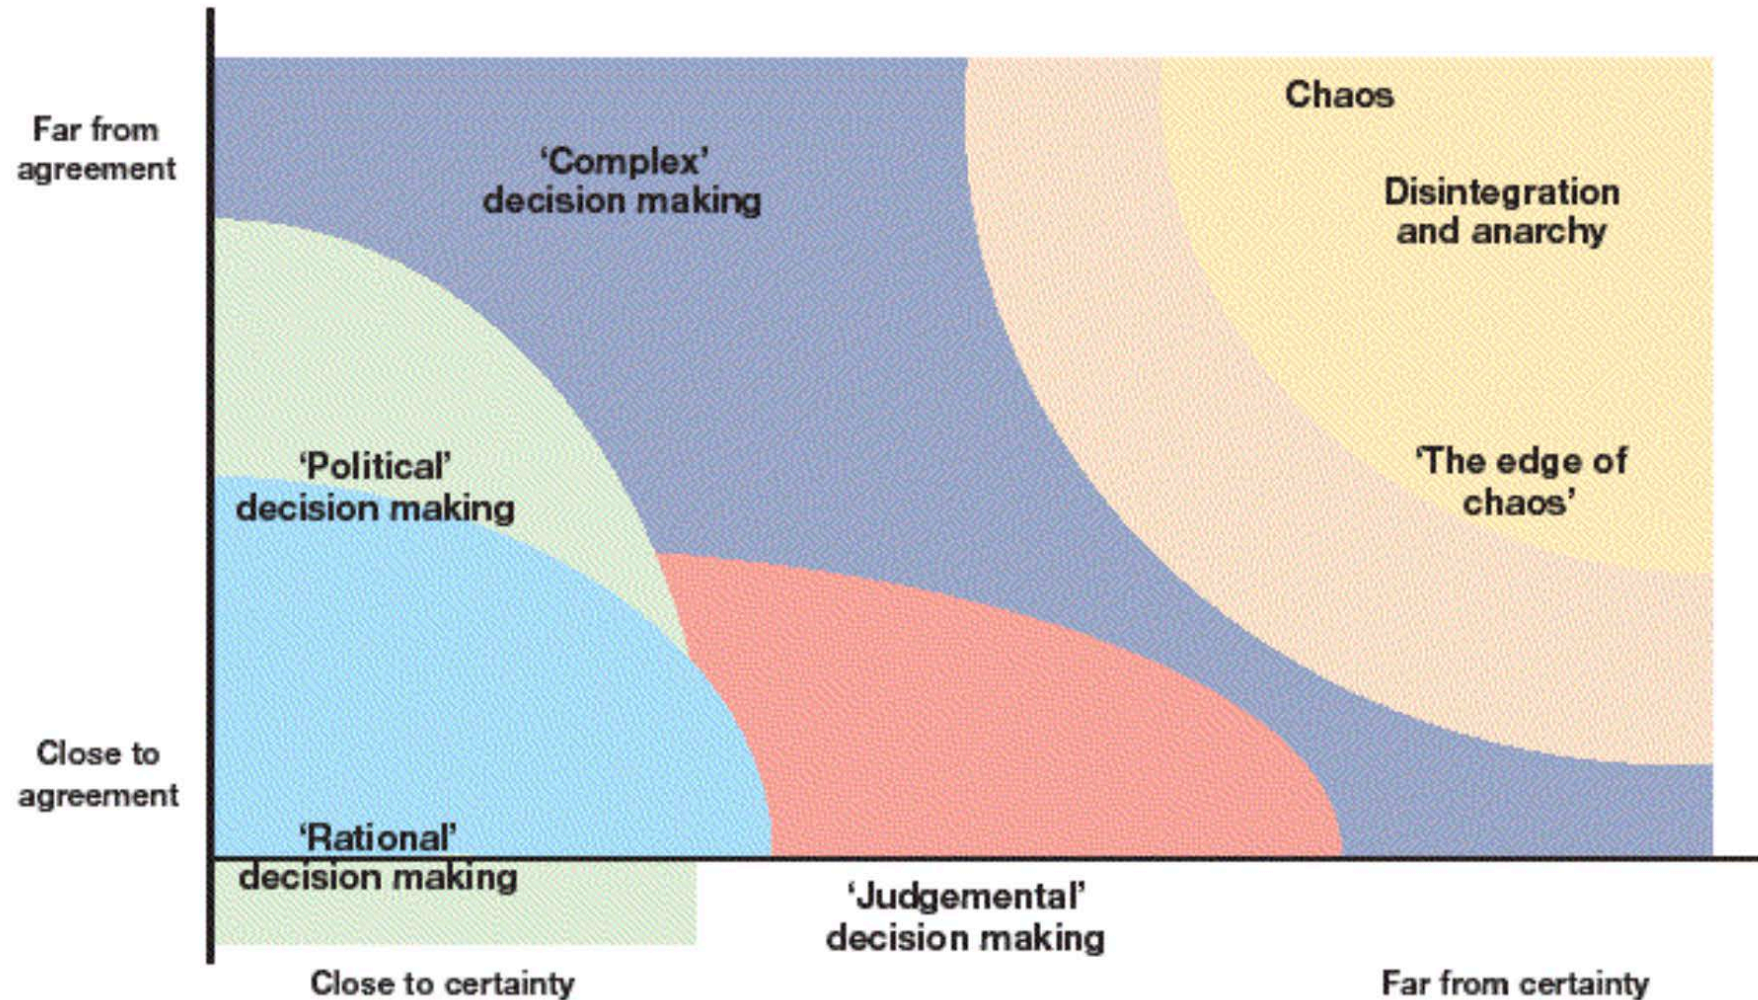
Far from agreement

'Complex' decision making

Chaos

Disintegration and anarchy

'Political' decision making

'The edge of chaos'

Close to agreement

'Rational' decision making

'Judgemental' decision making

Close to certainty

Far from certainty